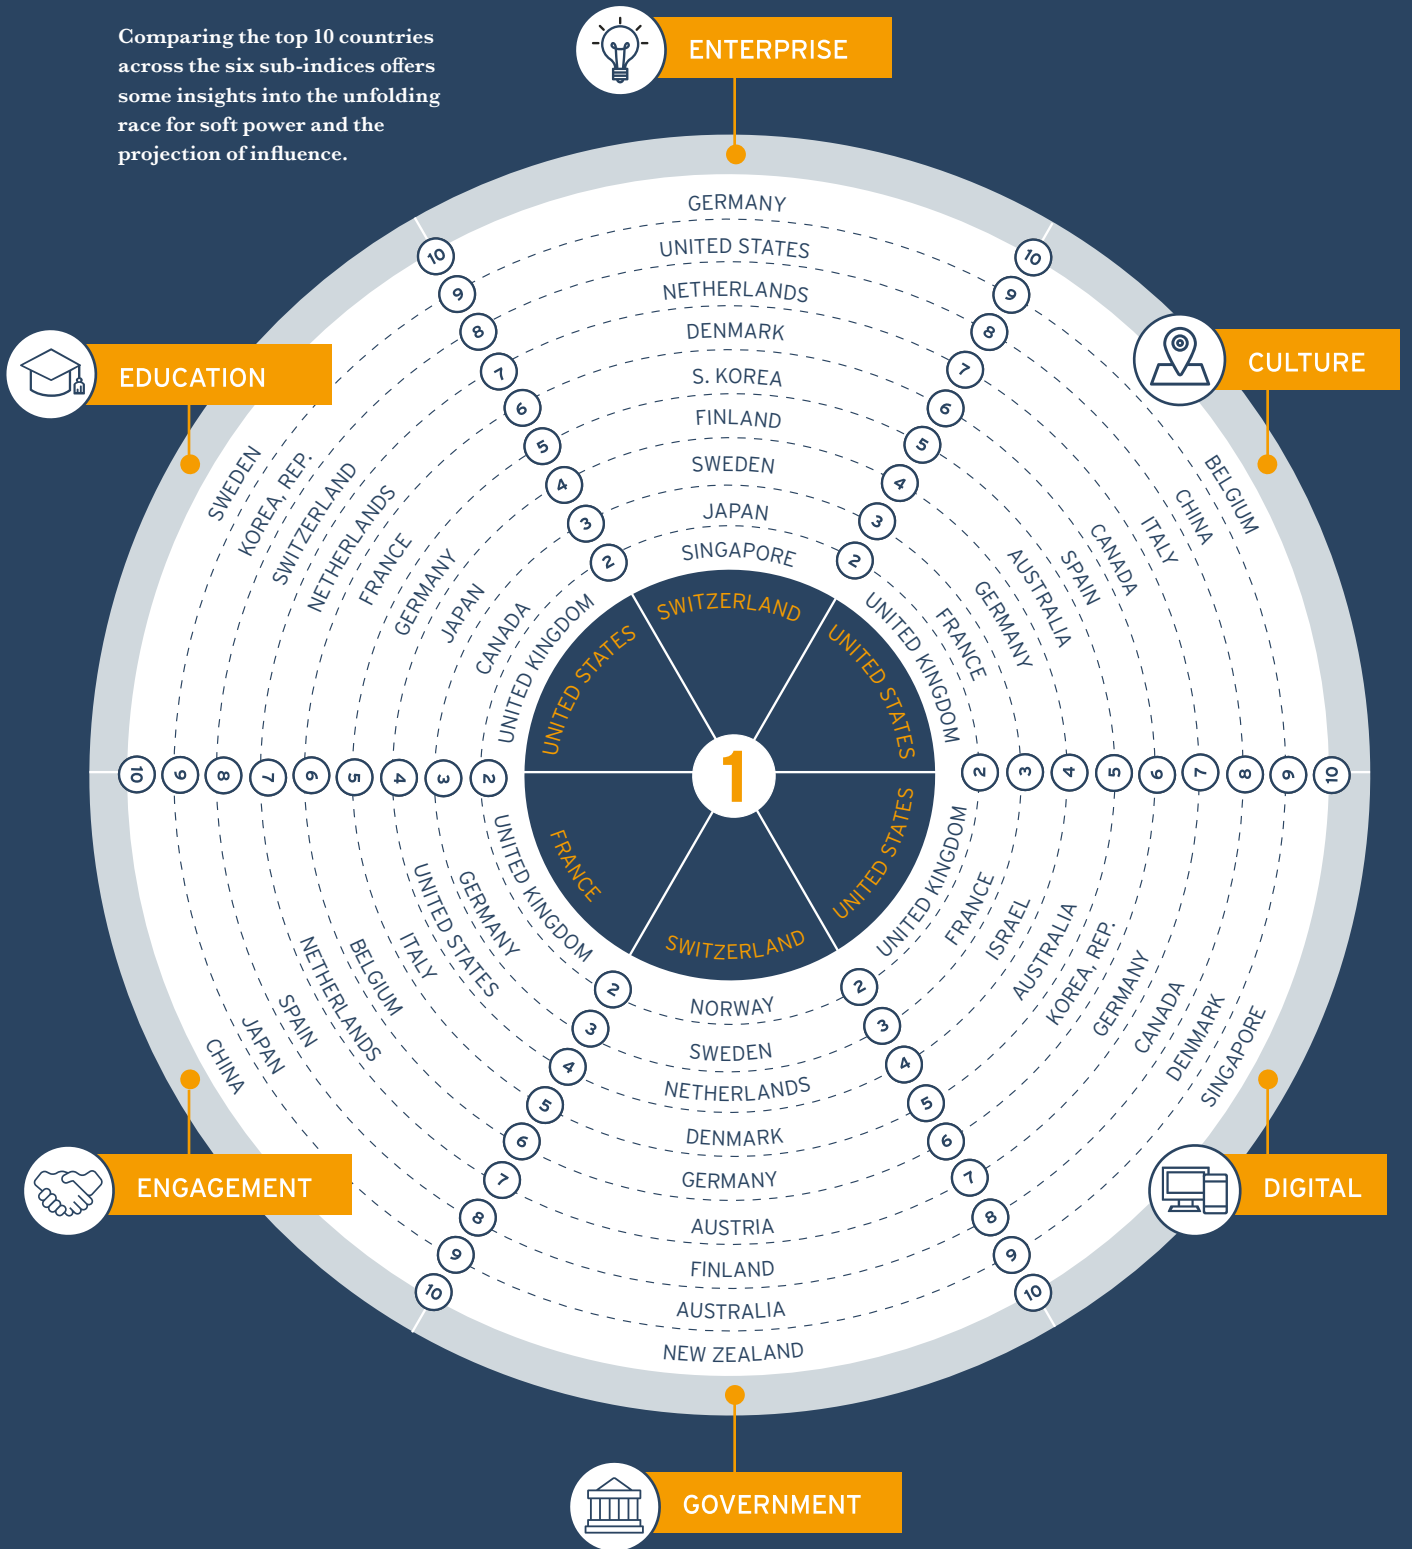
Comparing the top 10 countries across the six sub-indices offers some insights into the unfolding race for soft power and the projection of influence.

ENTERPRISE

CULTURE

EDUCATION

ENGAGEMENT

DIGITAL

GOVERNMENT

GERMANY
UNITED STATES
NETHERLANDS
DENMARK
S. KOREA
FINLAND
SWEDEN
JAPAN
SINGAPORE
SWITZERLAND

UNITED STATES
UNITED KINGDOM
FRANCE
GERMANY
AUSTRALIA
SPAIN
CANADA
ITALY
CHINA
BELGIUM

UNITED STATES
UNITED KINGDOM
ISRAEL
FRANCE
AUSTRALIA
KOREA, REP.
GERMANY
CANADA
DENMARK
SINGAPORE

SWITZERLAND
NORWAY
SWEDEN
NETHERLANDS
DENMARK
GERMANY
AUSTRIA
FINLAND
AUSTRALIA
NEW ZEALAND

FRANCE
UNITED KINGDOM
GERMANY
UNITED STATES
ITALY
BELGIUM
NETHERLANDS
SPAIN
JAPAN
CHINA

UNITED STATES
UNITED KINGDOM
CANADA
JAPAN
GERMANY
FRANCE
NETHERLANDS
SWITZERLAND
KOREA, REP.
SWEDEN

1

2 3 4 5 6 7 8 9 10